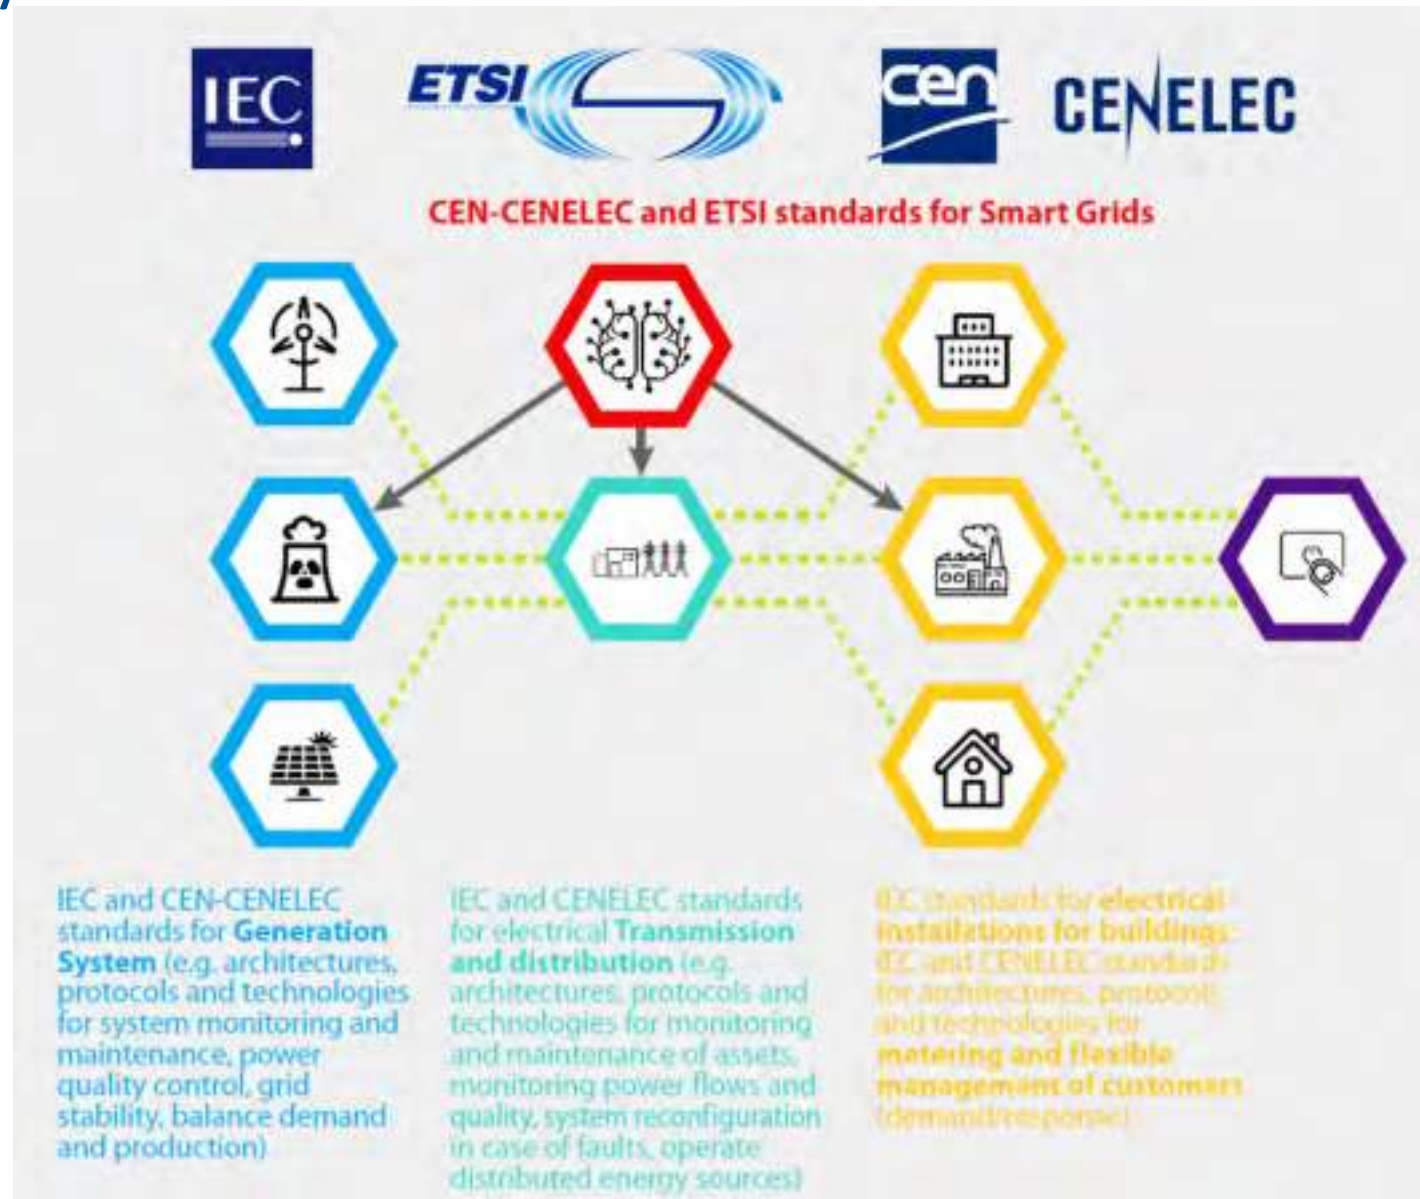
IEC

ETSI

cen

CENELEC

CEN-CENELEC and ETSI standards for Smart Grids

IEC and CEN-CENELEC standards for Generation System (e.g. architectures, protocols and technologies for system monitoring and maintenance, power quality control, grid stability, balance demand and production)

IEC and CENELEC standards for electrical Transmission and distribution (e.g. architectures, protocols and technologies for monitoring and maintenance of assets, monitoring power flows and quality, system reconfiguration in case of faults, operate distributed energy sources)

IEC standards for electrical installations for buildings; IEC and CENELEC standards for architectures, protocols and technologies for metering and flexible management of customers (demand/response)